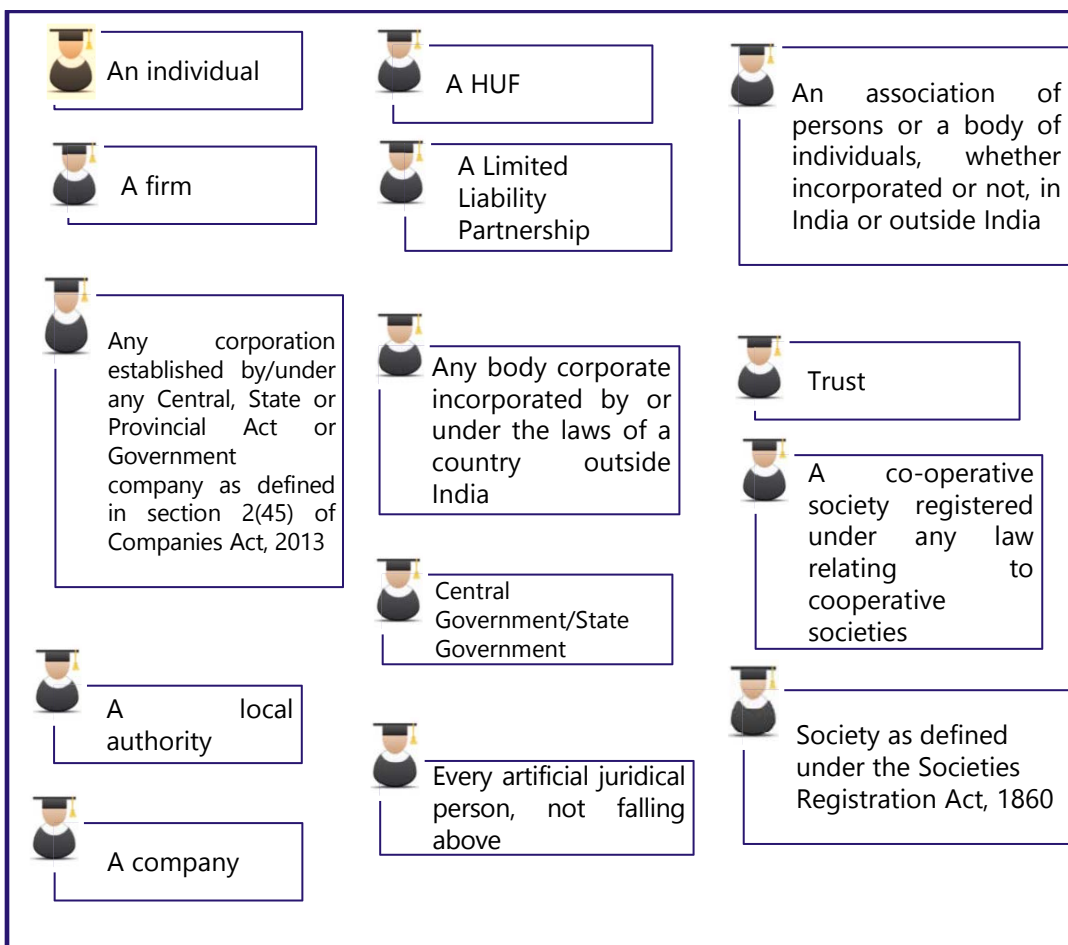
An individual

A firm

A HUF

A Limited Liability Partnership

An association of persons or a body of individuals, whether incorporated or not, in India or outside India

Any corporation established by/under any Central, State or Provincial Act or Government company as defined in section 2(45) of Companies Act, 2013

Any body corporate incorporated by or under the laws of a country outside India

Trust

A co-operative society registered under any law relating to cooperative societies

Central Government/State Government

A local authority

Every artificial juridical person, not falling above

Society as defined under the Societies Registration Act, 1860

A company